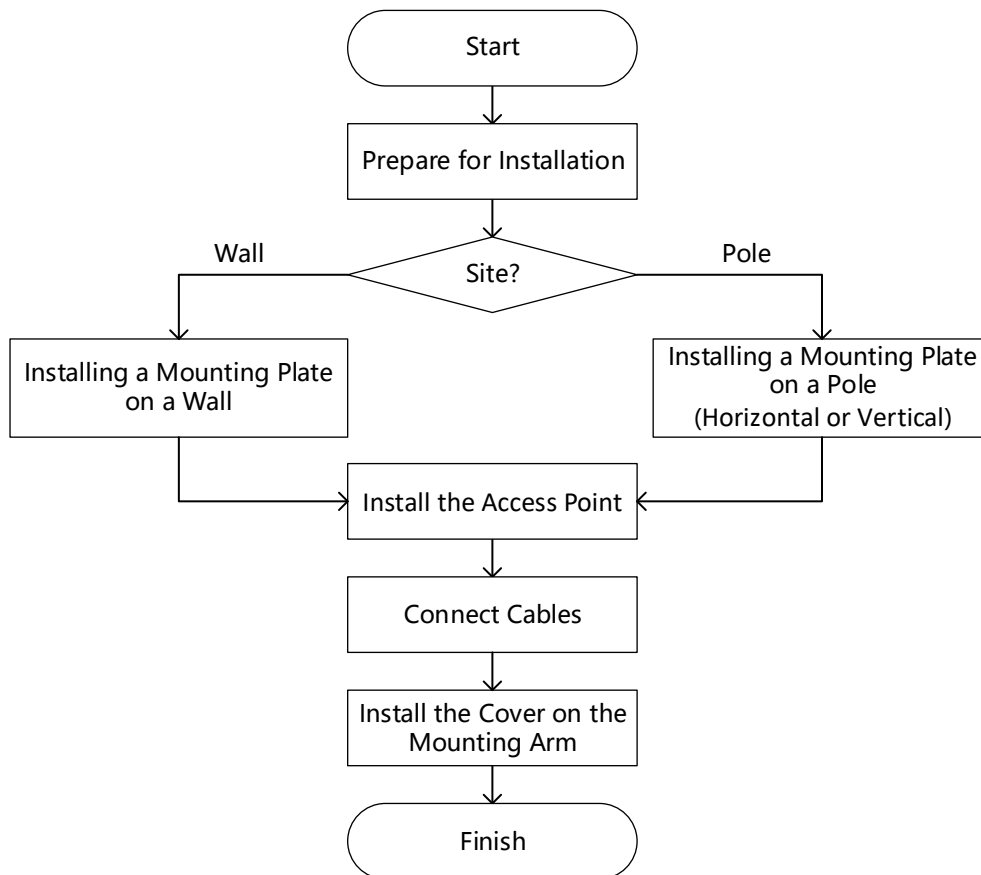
Start

Prepare for Installation

Wall

Site?

Pole

Installing a Mounting Plate on a Wall

Installing a Mounting Plate on a Pole (Horizontal or Vertical)

Install the Access Point

Connect Cables

Install the Cover on the Mounting Arm

Finish